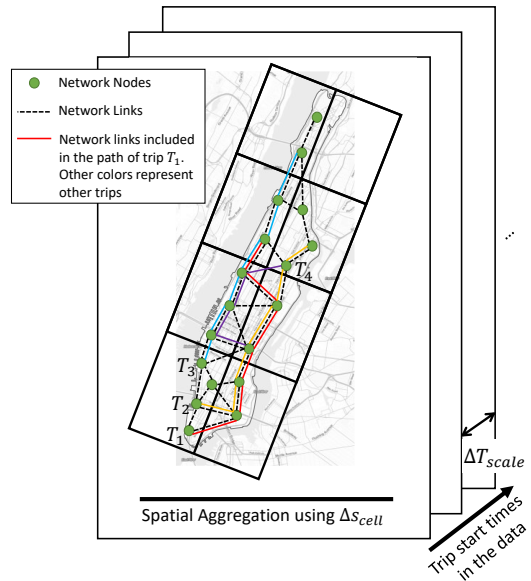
Network Nodes

Network Links

Network links included in the path of trip $T_1$. Other colors represent other trips

$T_4$

$T_3$

$T_2$

$T_1$

...

$\Delta T_{scale}$

Spatial Aggregation using $\Delta s_{cell}$

Trip start times in the data